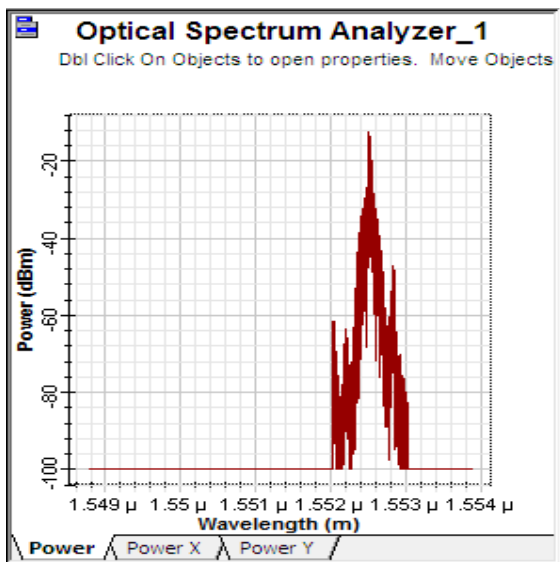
Optical Spectrum Analyzer_1
Dbl Click On Objects to open properties. Move Objects

Power (dBm)
-20
-40
-60
-80
-100

1.549 µ 1.55 µ 1.551 µ 1.552 µ 1.553 µ 1.554 µ
Wavelength (m)

Power Power X Power Y